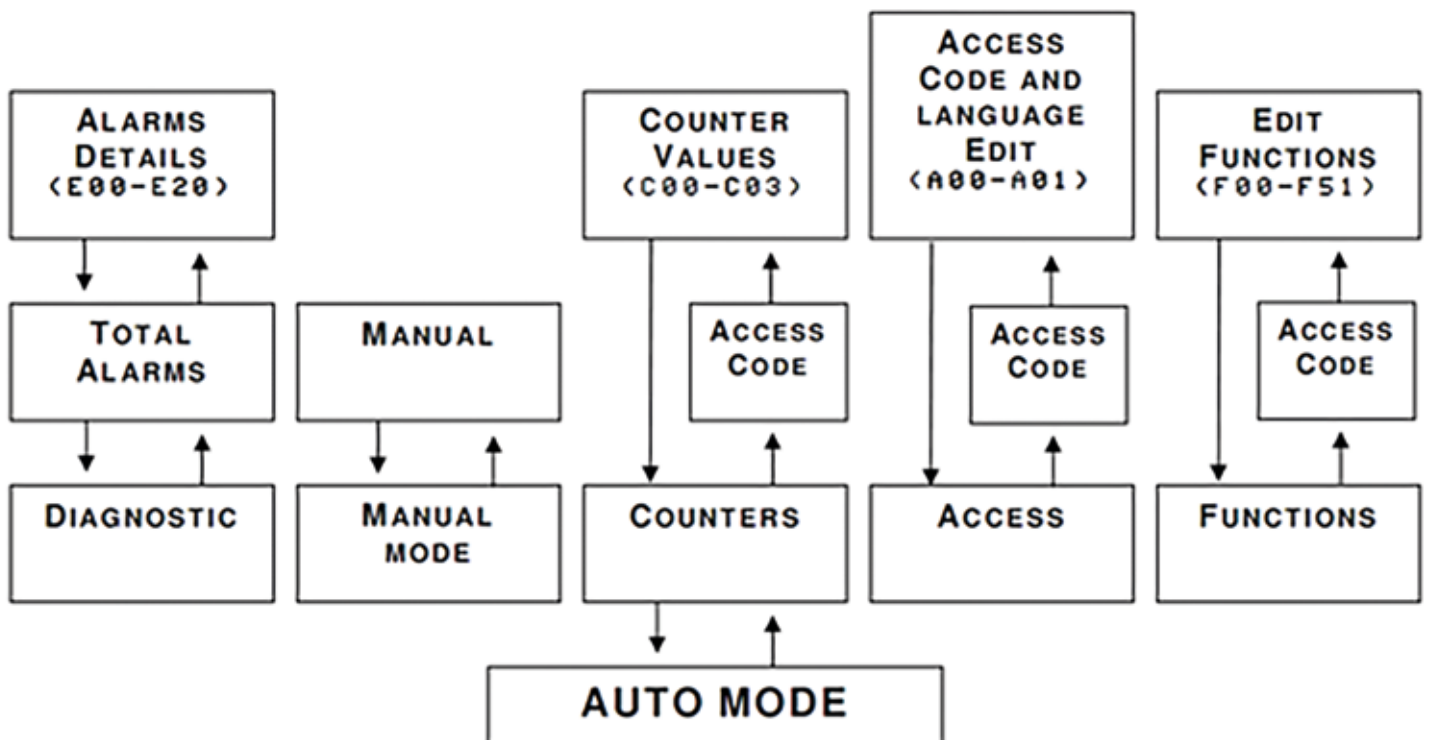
Alarms Details (E00-E20)

Total Alarms

Diagnostic

Manual

Manual mode

Counter Values (C00-C03)

Access Code

Counters

Access Code and language Edit (A00-A01)

Access Code

Access

Edit Functions (F00-F51)

Access Code

Functions

AUTO MODE